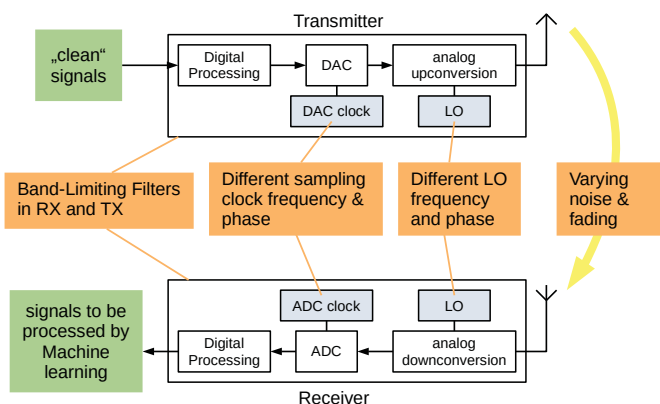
Transmitter

„clean“ signals

Digital Processing

DAC

analog upconversion

DAC clock

LO

Band-Limiting Filters in RX and TX

Different sampling clock frequency & phase

Different LO frequency and phase

Varying noise & fading

signals to be processed by Machine learning

ADC clock

LO

Digital Processing

ADC

analog downconversion

Receiver